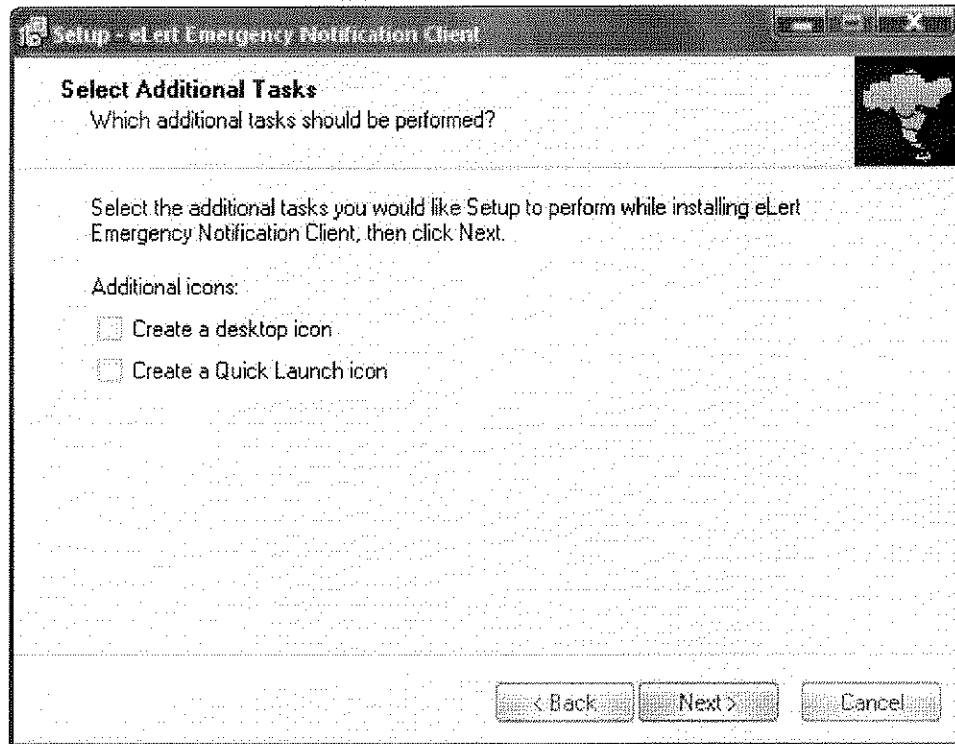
Setup - eLert Emergency Notification Client

Select Additional Tasks
Which additional tasks should be performed?

Select the additional tasks you would like Setup to perform while installing eLert Emergency Notification Client, then click Next.

Additional icons:

Create a desktop icon

Create a Quick Launch icon

< Back
Next >
Cancel